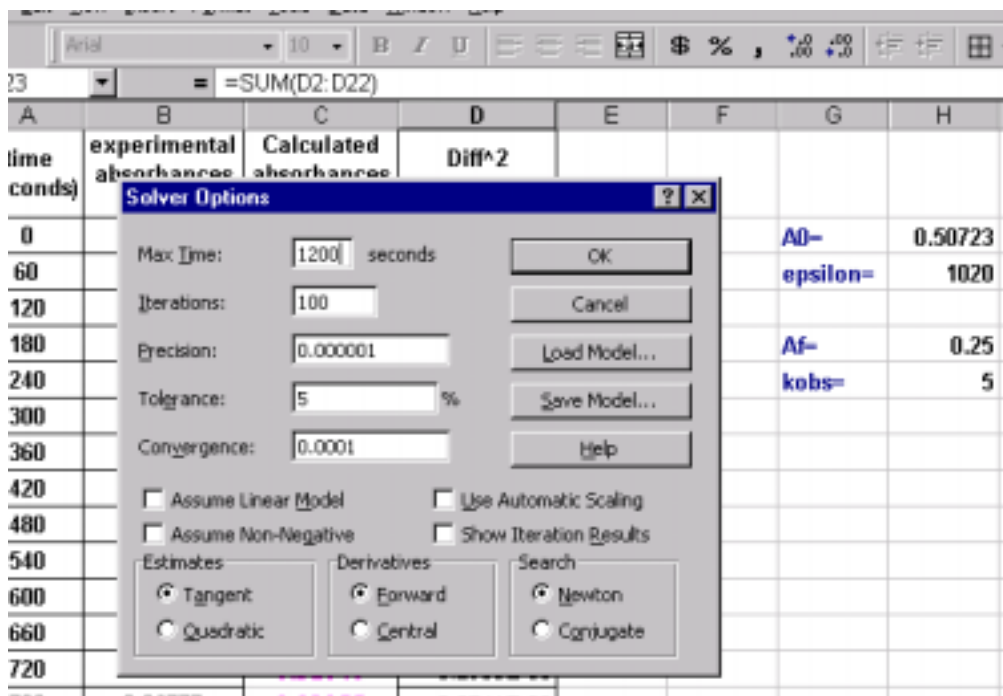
Arial 10 B I U $ % ,

23 = =SUM(D2:D22)

| A | B | C | D | E | F | G | H |
|---|---|---|---|---|---|---|---|
| time (seconds) | experimental absorbances | Calculated absorbances | Diff^2 | | | | |
| 0 | | | | | | A0= | 0.50723 |
| 60 | | | | | | epsilon= | 1020 |
| 120 | | | | | | | |
| 180 | | | | | | Af= | 0.25 |
| 240 | | | | | | kobs= | 5 |
| 300 | | | | | | | |
| 360 | | | | | | | |
| 420 | | | | | | | |
| 480 | | | | | | | |
| 540 | | | | | | | |
| 600 | | | | | | | |
| 660 | | | | | | | |
| 720 | | | | | | | |

Solver Options

Max Time: 1200 seconds
Iterations: 100
Precision: 0.000001
Tolerance: 5 %
Convergence: 0.0001

OK
Cancel
Load Model...
Save Model...
Help

Assume Linear Model
Use Automatic Scaling
Assume Non-Negative
Show Iteration Results

Estimates
Tangent
Quadratic

Derivatives
Forward
Central

Search
Newton
Conjugate